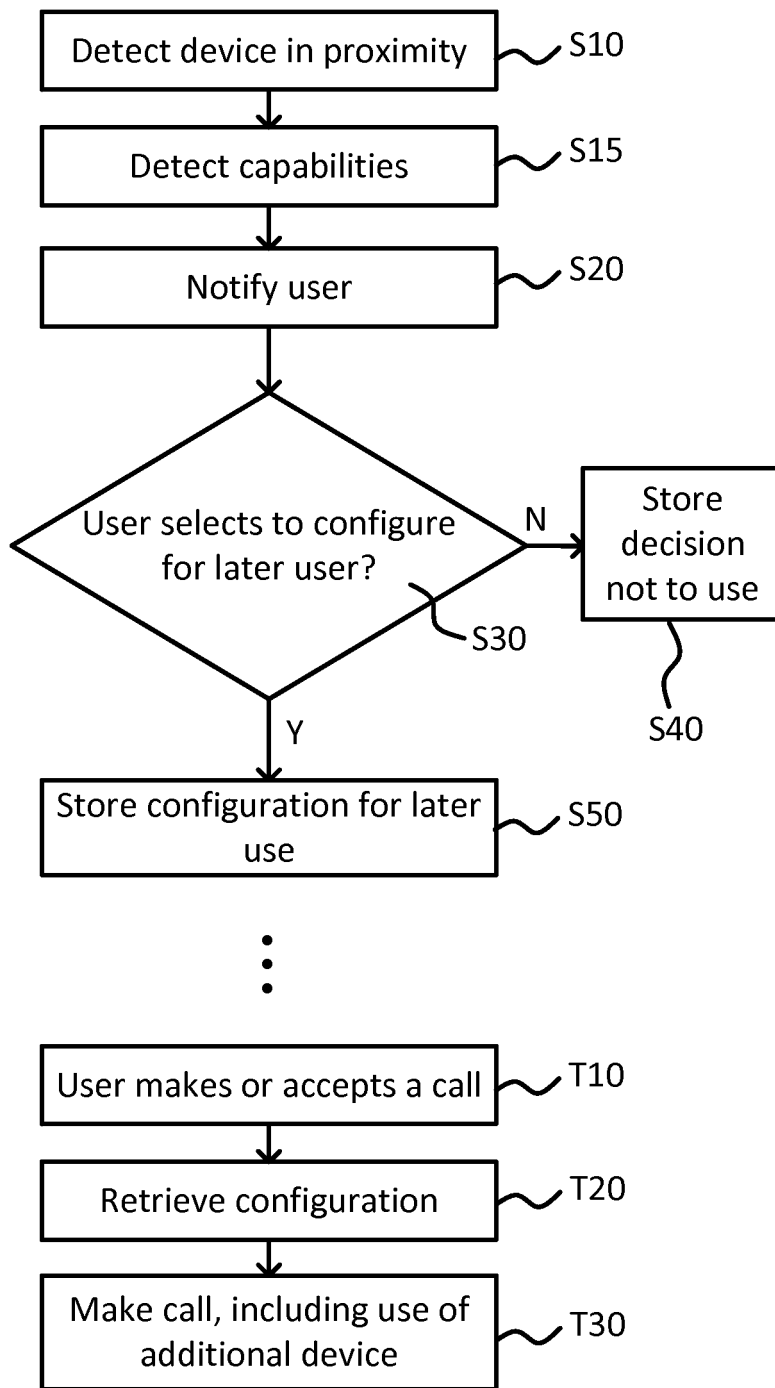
Detect device in proximity
S10

Detect capabilities
S15

Notify user
S20

User selects to configure for later user?
S30

N

Store decision not to use
S40

Y

Store configuration for later use
S50

User makes or accepts a call
T10

Retrieve configuration
T20

Make call, including use of additional device
T30